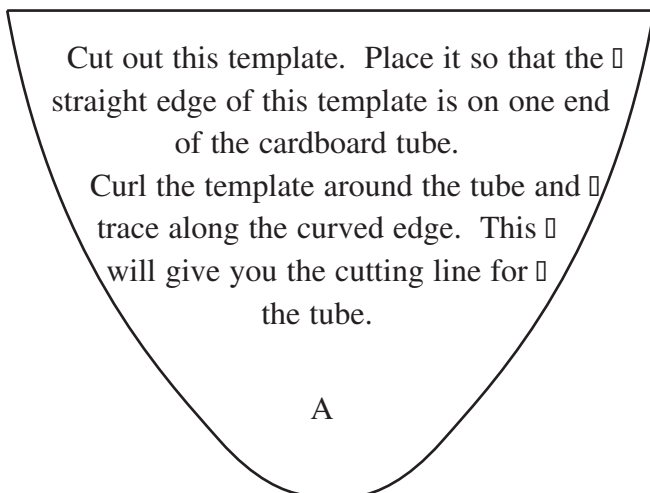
Cut out this template. Place it so that the straight edge of this template is on one end of the cardboard tube.

Curl the template around the tube and trace along the curved edge. This will give you the cutting line for the tube.

A